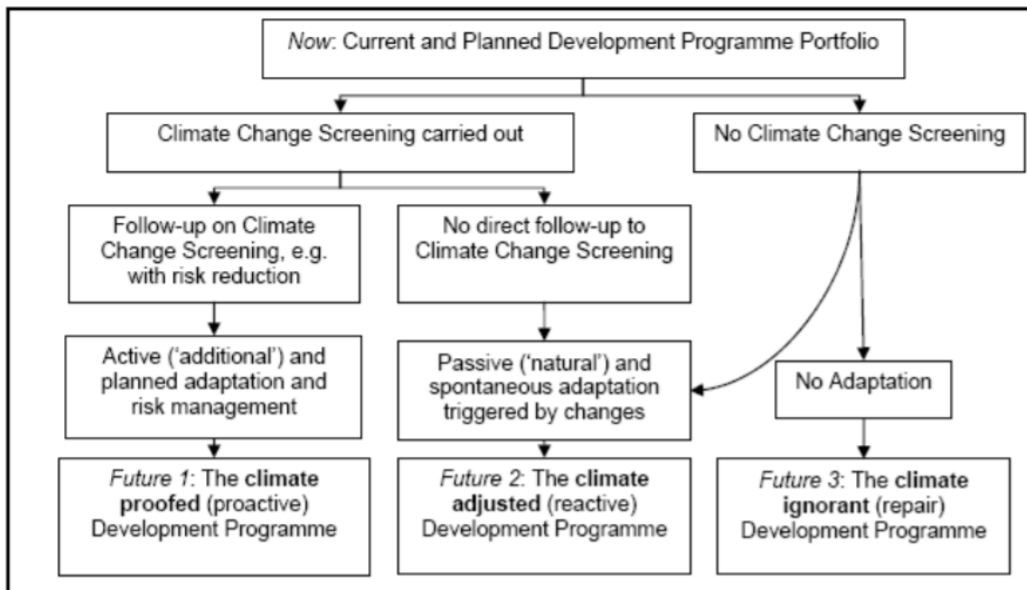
*Now*: Current and Planned Development Programme Portfolio

Climate Change Screening carried out

No Climate Change Screening

Follow-up on Climate Change Screening, e.g. with risk reduction

No direct follow-up to Climate Change Screening

Active ('additional') and planned adaptation and risk management

Passive ('natural') and spontaneous adaptation triggered by changes

No Adaptation

*Future 1*: The **climate proofed** (proactive) Development Programme

*Future 2*: The **climate adjusted** (reactive) Development Programme

*Future 3*: The **climate ignorant** (repair) Development Programme